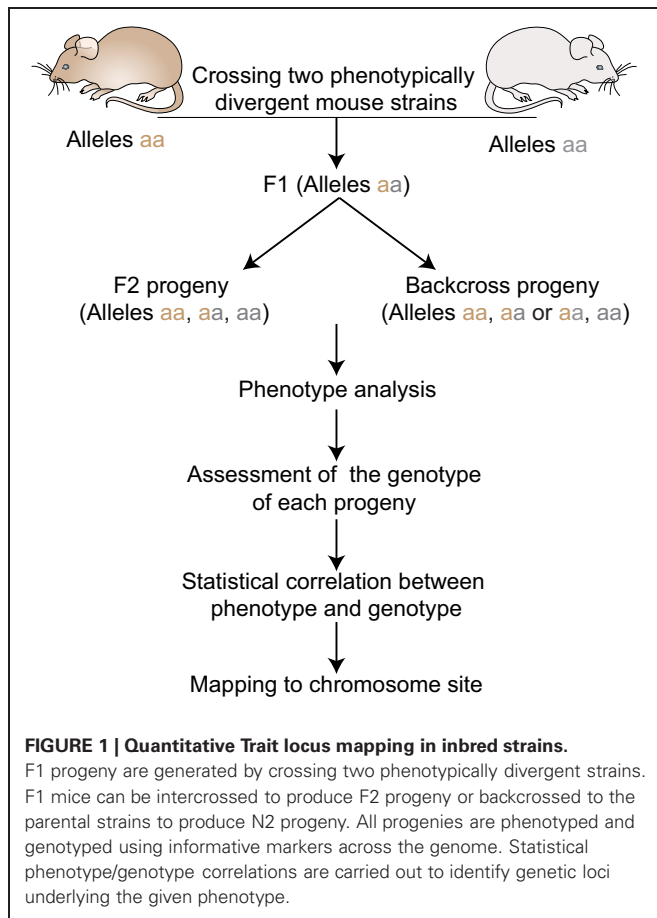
Crossing two phenotypically divergent mouse strains

Alleles aa

Alleles aa

F1 (Alleles aa)

F2 progeny (Alleles aa, aa, aa)

Backcross progeny (Alleles aa, aa or aa, aa)

Phenotype analysis

Assessment of the genotype of each progeny

Statistical correlation between phenotype and genotype

Mapping to chromosome site

**FIGURE 1 | Quantitative Trait locus mapping in inbred strains.** F1 progeny are generated by crossing two phenotypically divergent strains. F1 mice can be intercrossed to produce F2 progeny or backcrossed to the parental strains to produce N2 progeny. All progenies are phenotyped and genotyped using informative markers across the genome. Statistical phenotype/genotype correlations are carried out to identify genetic loci underlying the given phenotype.